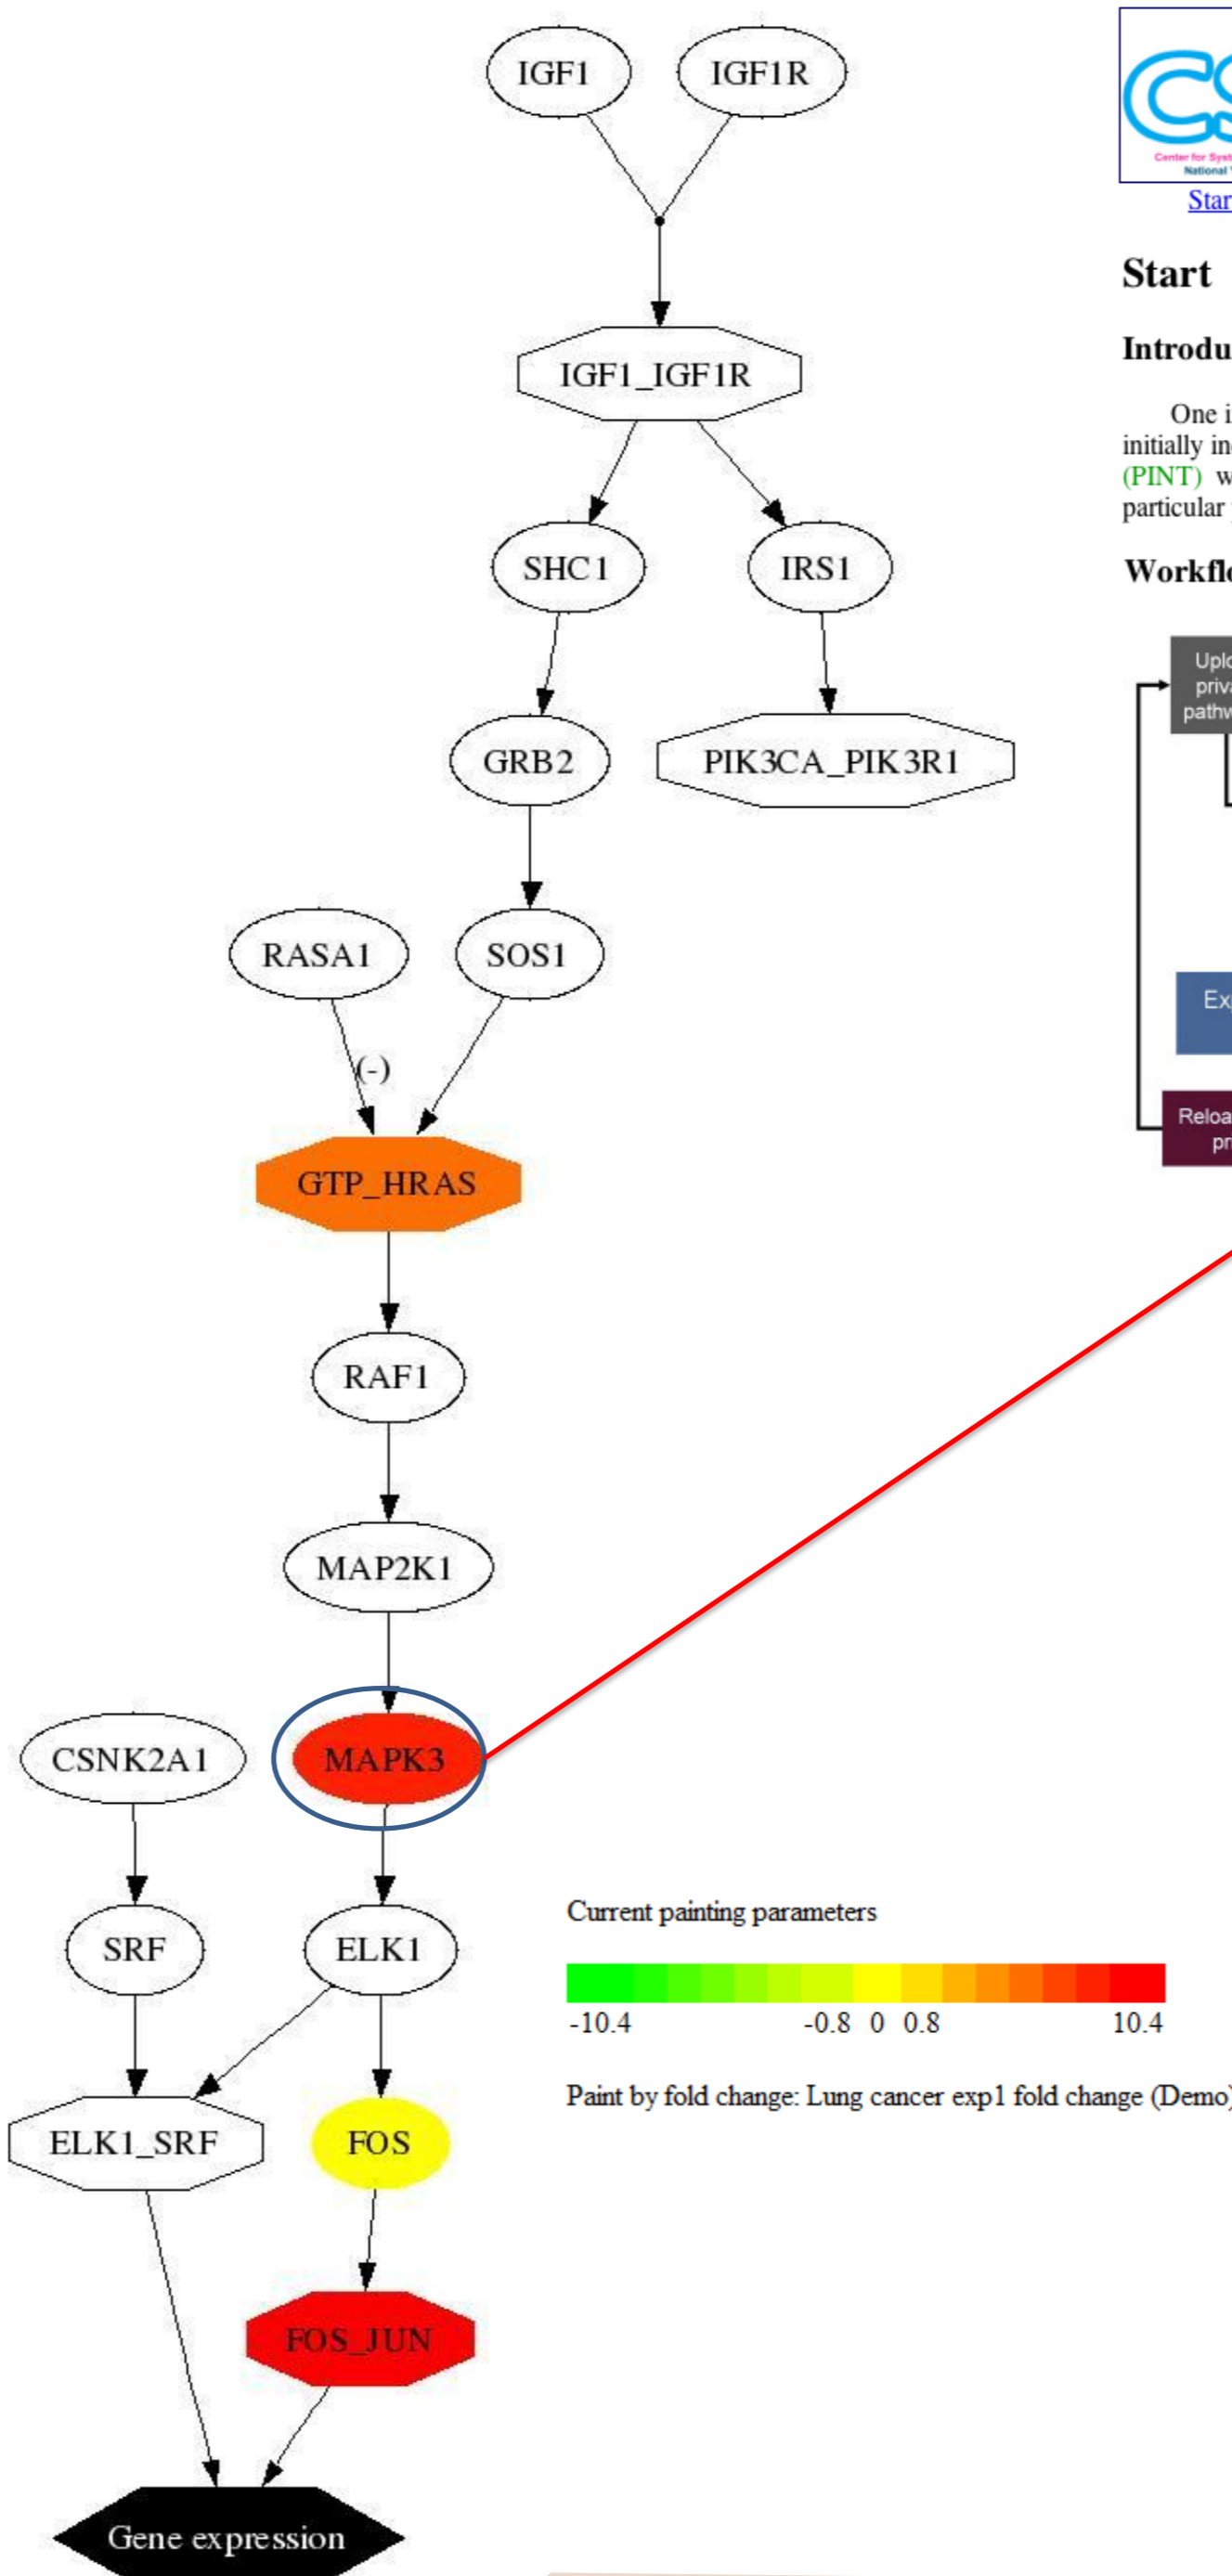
IGF1
IGF1R
IGF1_IGF1R
SHC1
IRS1
GRB2
PIK3CA_PIK3R1
RASA1
SOS1
(-)
GTP_HRAS
RAF1
MAP2K1
CSNK2A1
MAPK3
SRF
ELK1
ELK1_SRF
FOS
FOS_JUN
Gene expression

Current painting parameters

-10.4 -0.8 0 0.8 10.4

Paint by fold change: Lung cancer exp1 fold change (Demo)

Center for Syst
National

Star

Start

Introdu

One i
initially in
(PINT) w
particular

Workflo

Uplo
priva
pathw

Ex

Reloa
pr